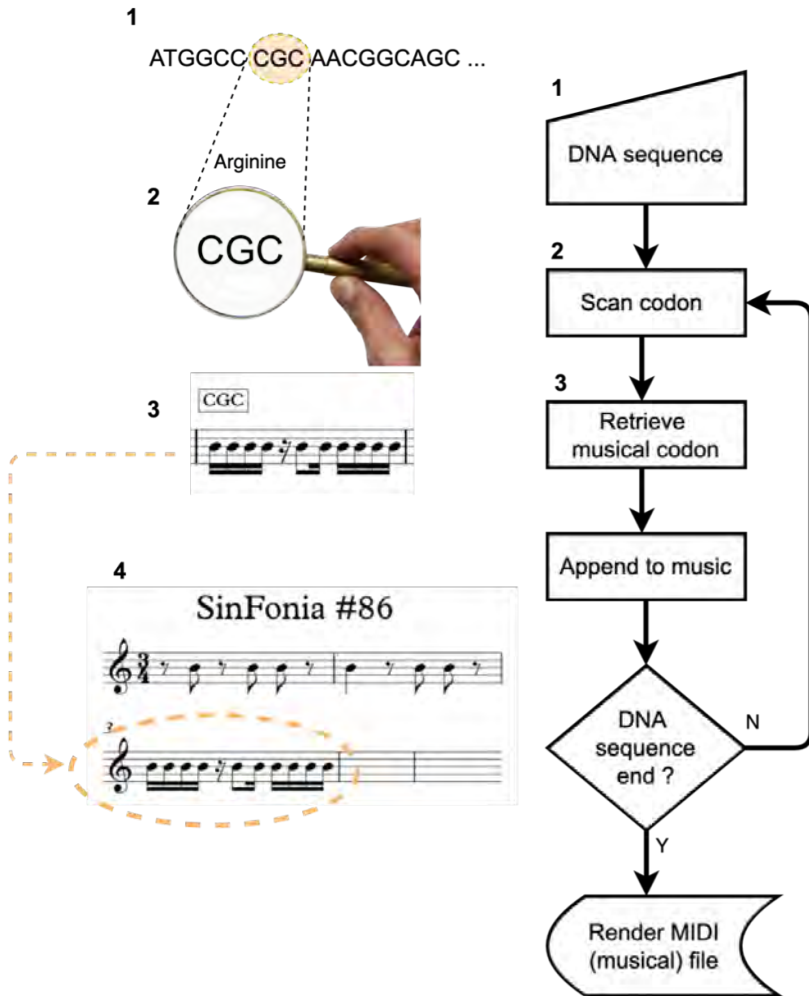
1

ATGGCC CGC AACGGCAGC ...

Arginine

2

CGC

3

CGC

4

SinFonia #86

$\frac{3}{4}$

3

1

DNA sequence

2

Scan codon

3

Retrieve musical codon

Append to music

DNA sequence end ?

N

Y

Render MIDI (musical) file